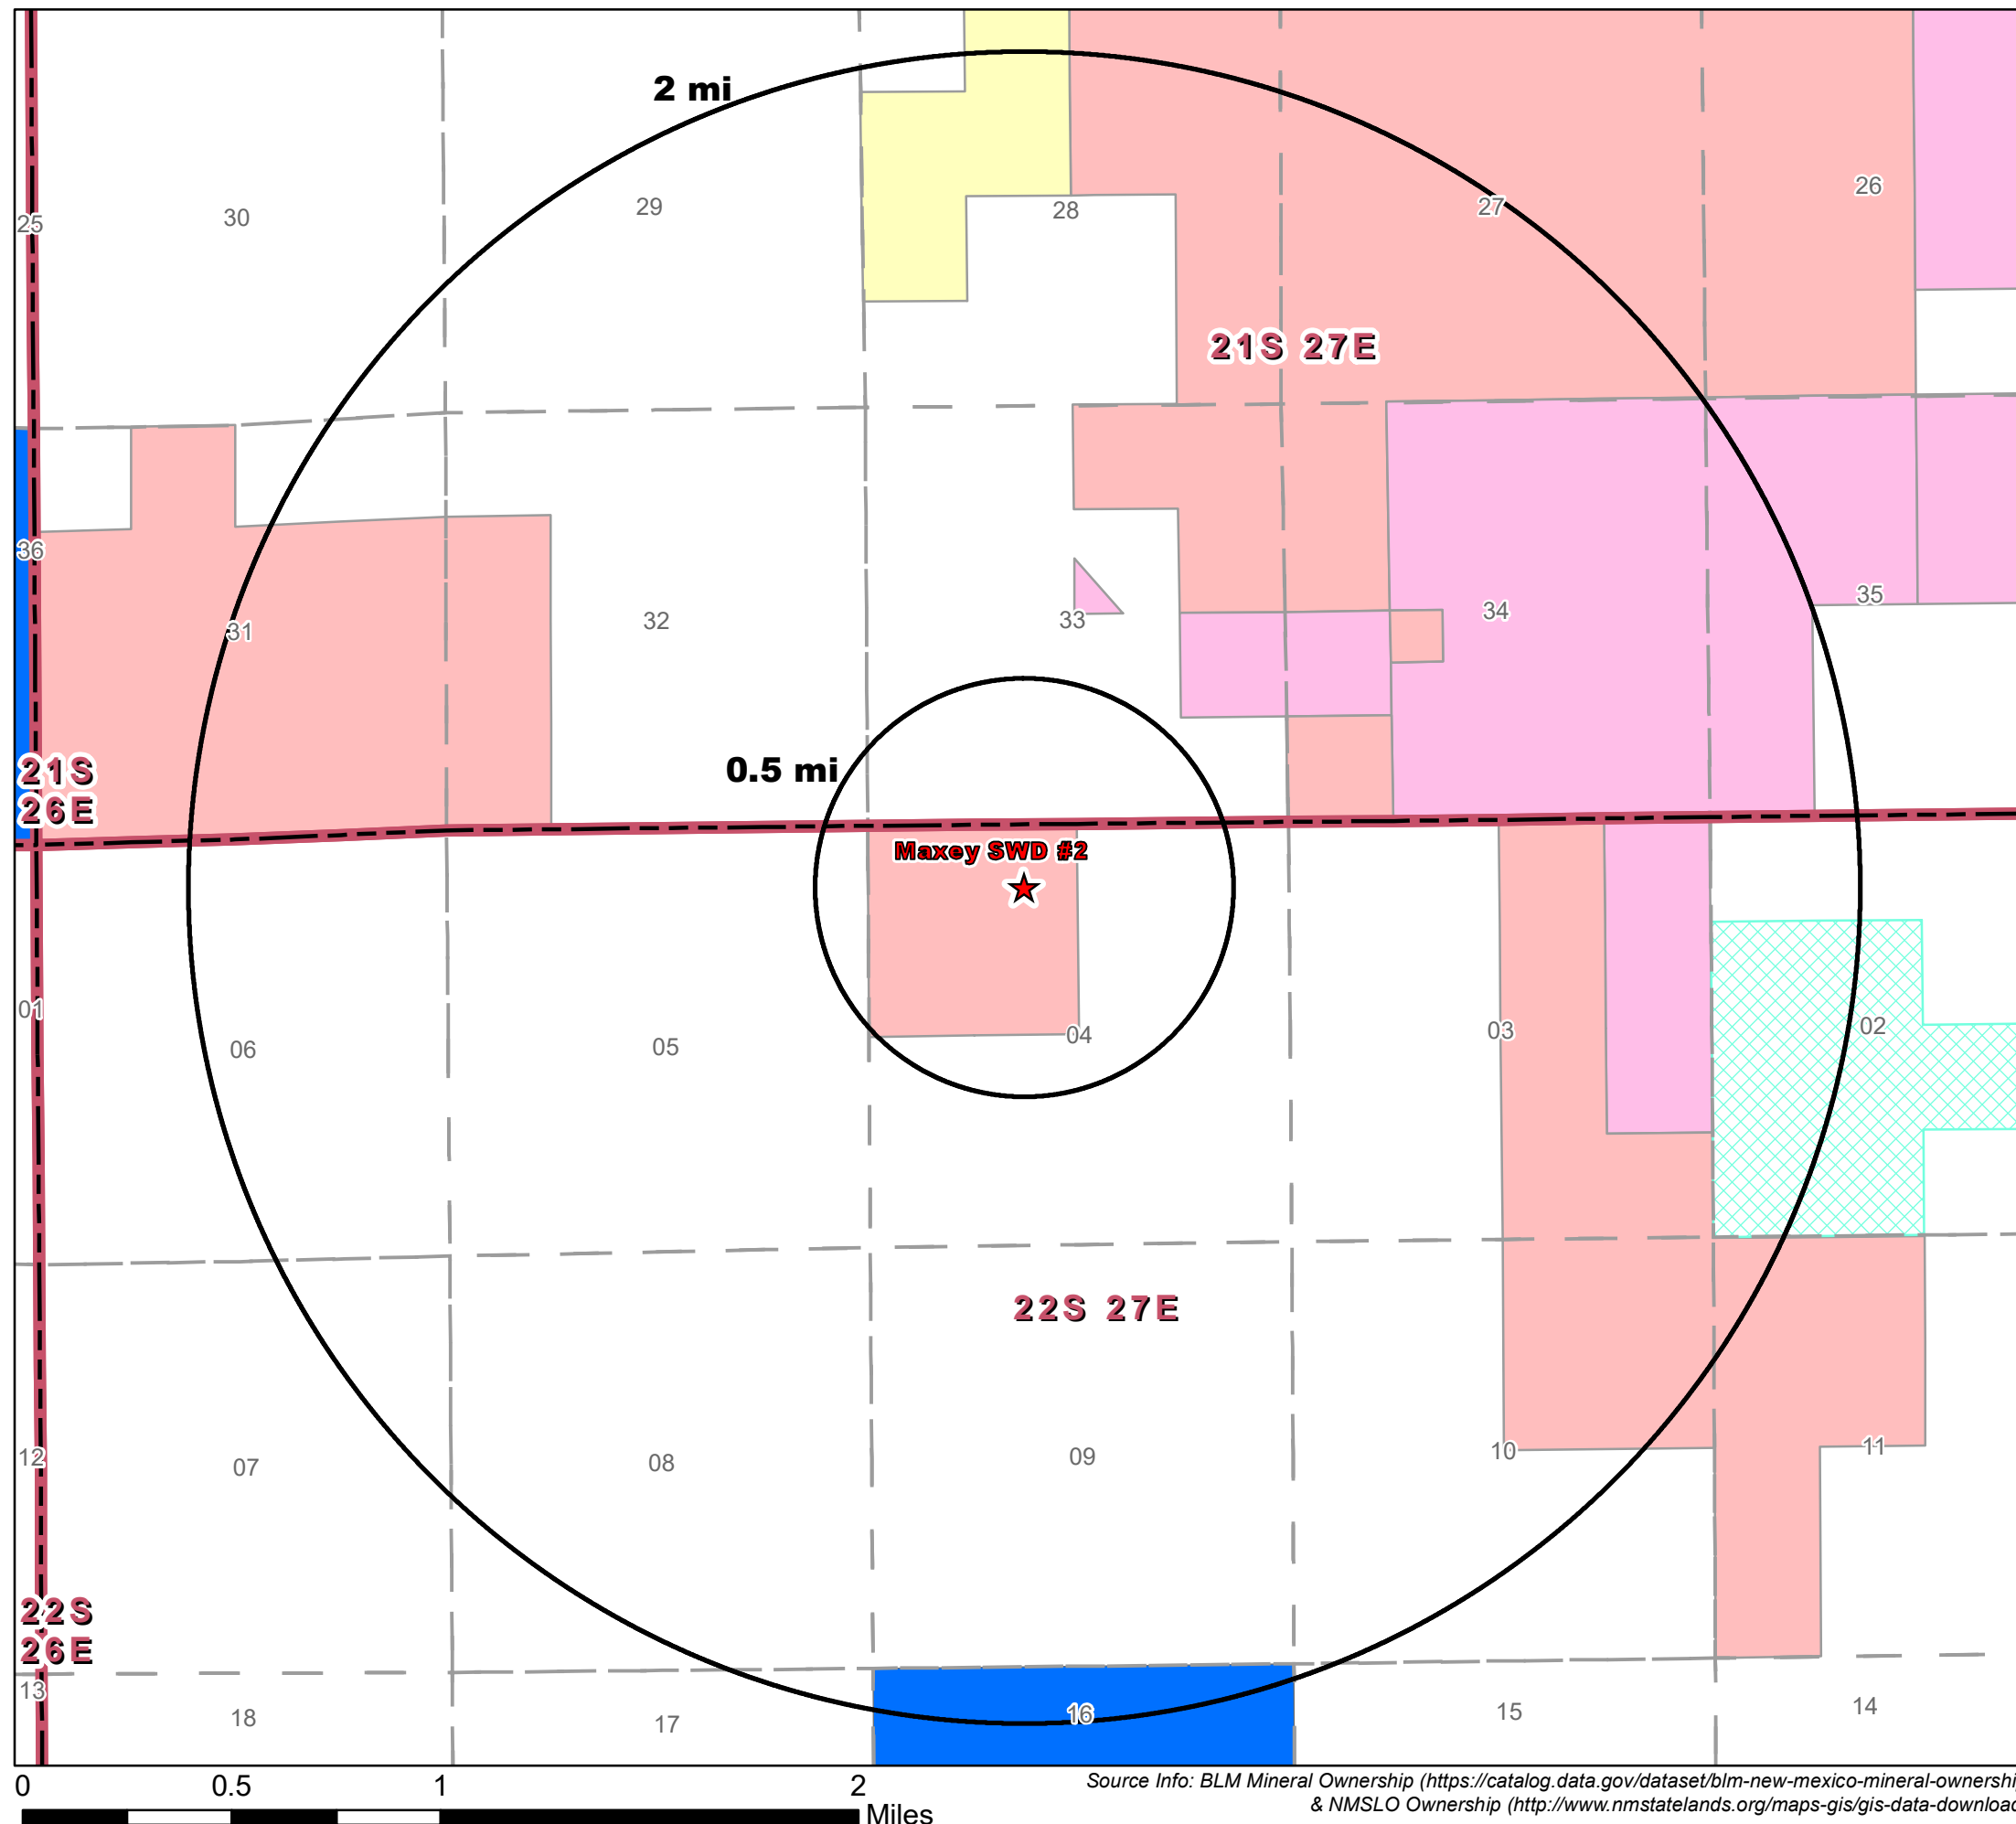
2 mi

25
30
29
28
27
26

21S 27E

36
31
32
33
34
35

21S
26E

0.5 mi

Maxey SWD #2

01
06
05
04
03
02

22S 27E

12
07
08
09
10
11

22S
26E

13
18
17
16
15
14

0
0.5
1
2
Miles

Source Info: BLM Mineral Ownership (https://catalog.data.gov/dataset/blm-new-mexico-mineral-ownershi
& NMSLO Ownership (http://www.nmstatelands.org/maps-gis/gis-data-downloac